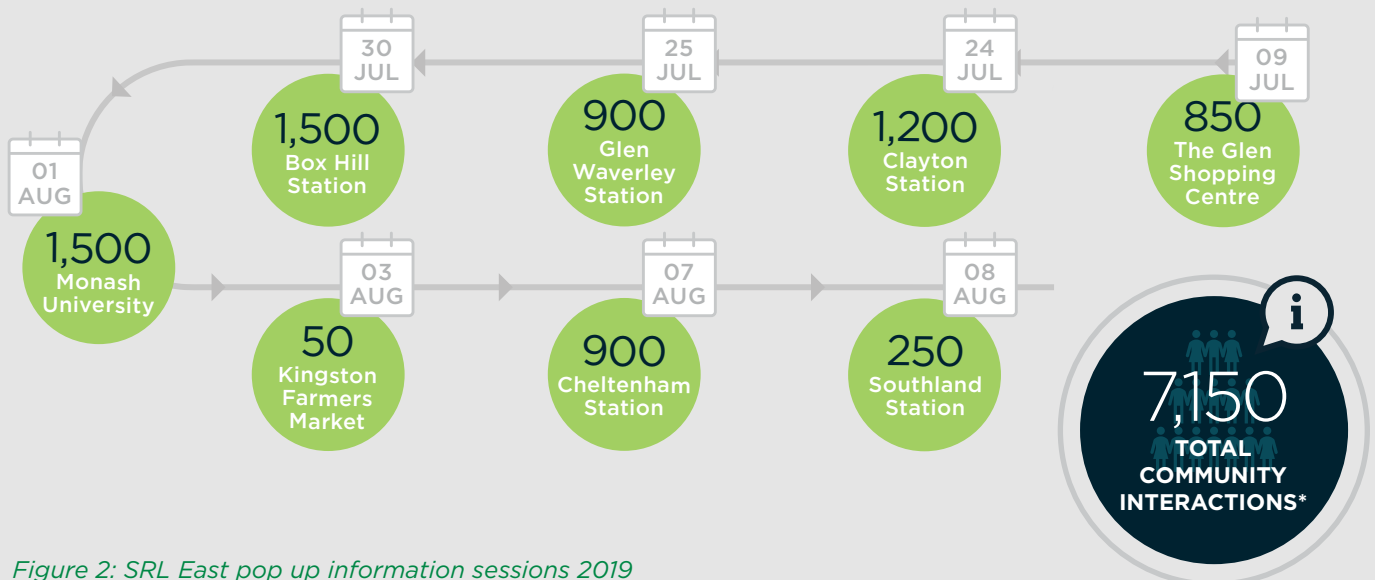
09 JUL
850
The Glen Shopping Centre

24 JUL
1,200
Clayton Station

25 JUL
900
Glen Waverley Station

30 JUL
1,500
Box Hill Station

01 AUG
1,500
Monash University

03 AUG
50
Kingston Farmers Market

07 AUG
900
Cheltenham Station

08 AUG
250
Southland Station

i
7150
TOTAL COMMUNITY INTERACTIONS*

Figure 2: SRL East pop up information sessions 2019